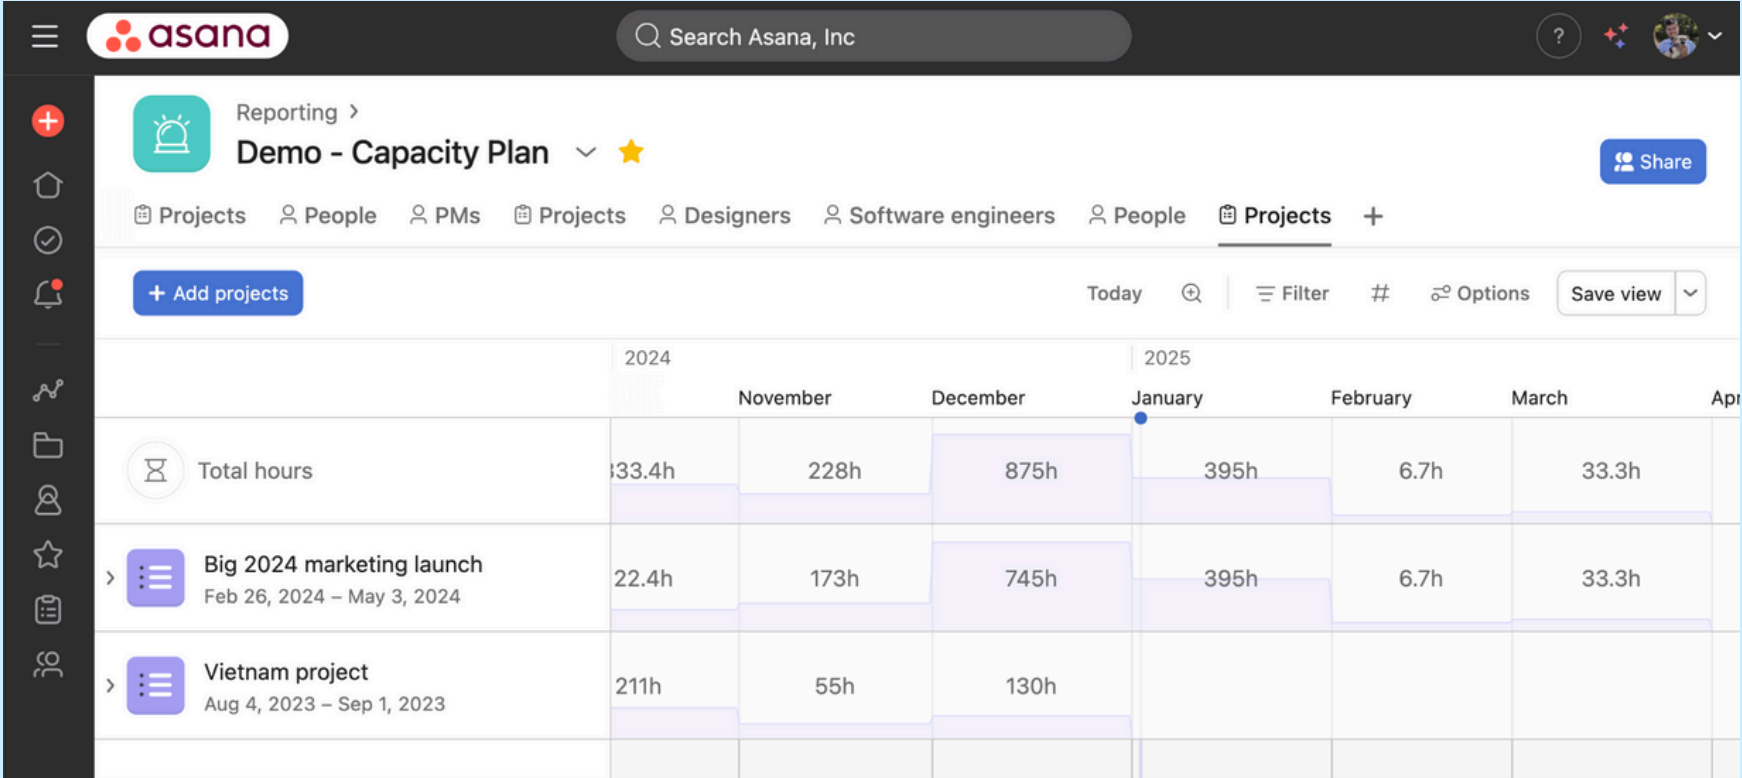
asana

Search Asana, Inc

?

Reporting >

Demo - Capacity Plan

Share

Projects People PMs Projects Designers Software engineers People Projects +

+ Add projects

Today Filter # Options Save view

| | 2024 | | | 2025 | | | |
|---|---|---|---|---|---|---|---|
| | | November | December | January | February | March | Apr |
| Total hours | 333.4h | 228h | 875h | 395h | 6.7h | 33.3h | |
| Big 2024 marketing launch Feb 26, 2024 – May 3, 2024 | 22.4h | 173h | 745h | 395h | 6.7h | 33.3h | |
| Vietnam project Aug 4, 2023 – Sep 1, 2023 | 211h | 55h | 130h | | | | |